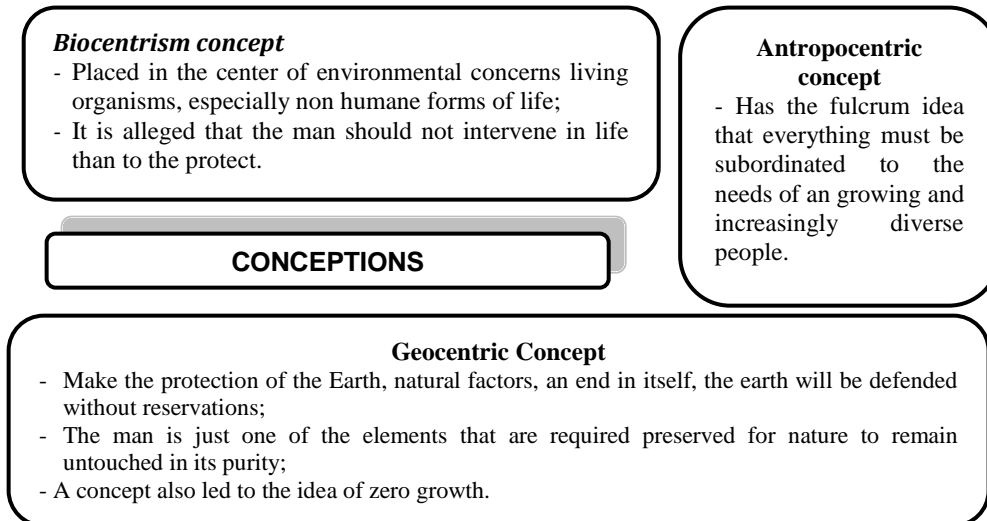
*Biocentrism concept*
- Placed in the center of environmental concerns living organisms, especially non humane forms of life;
- It is alleged that the man should not intervene in life than to the protect.

**Antropocentric concept**
- Has the fulcrum idea that everything must be subordinated to the needs of an growing and increasingly diverse people.

**CONCEPTIONS**

**Geocentric Concept**
- Make the protection of the Earth, natural factors, an end in itself, the earth will be defended without reservations;
- The man is just one of the elements that are required preserved for nature to remain untouched in its purity;
- A concept also led to the idea of zero growth.